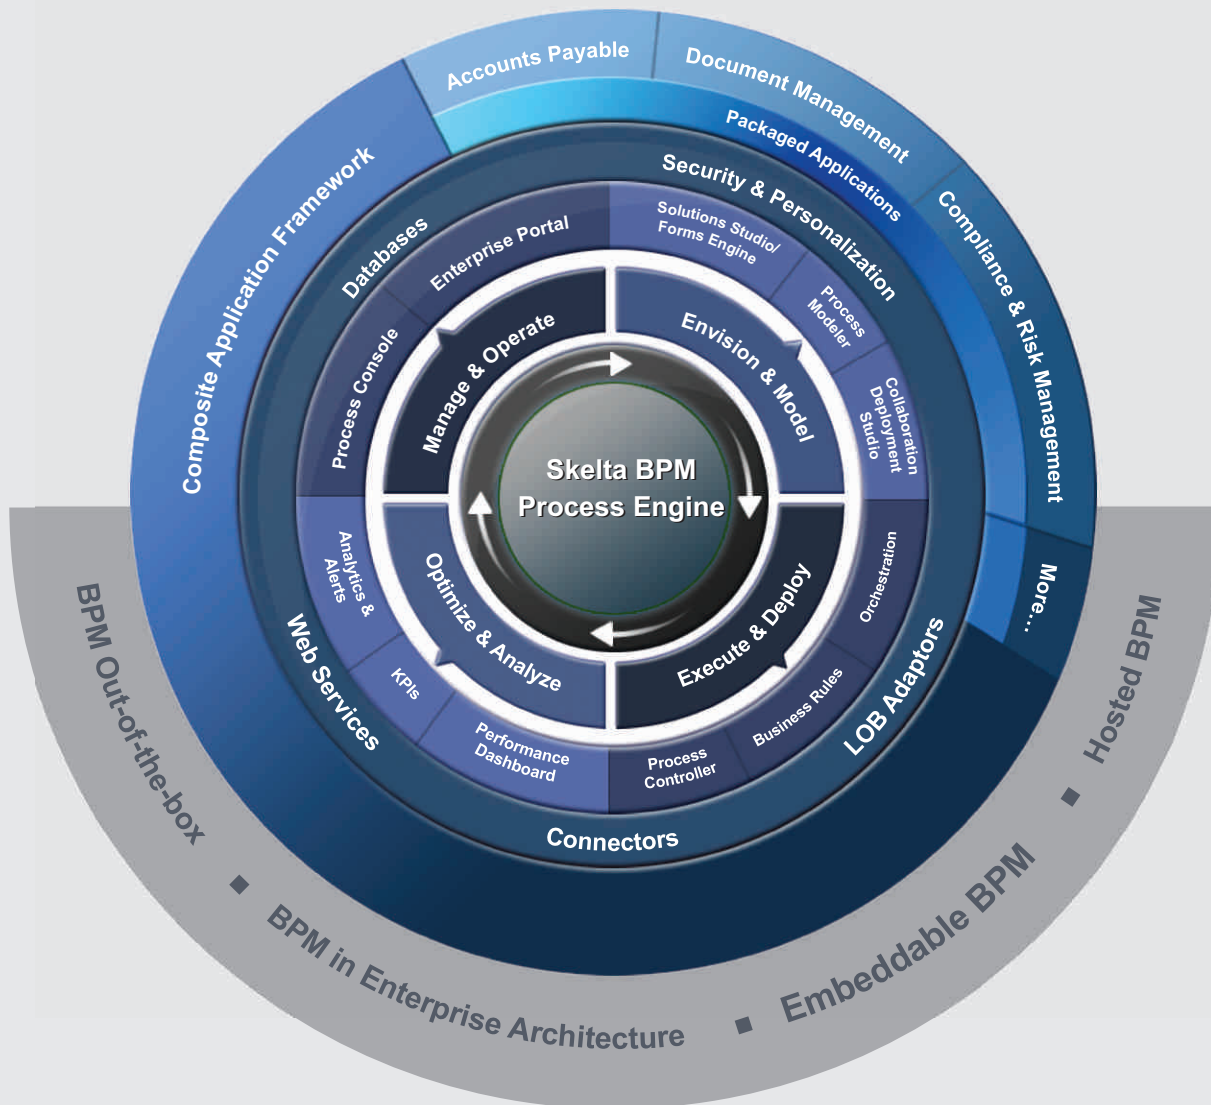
Accounts Payable
Document Management
Packaged Applications
Compliance & Risk Management
More...
Composite Application Framework
Security & Personalization
Databases
Enterprise Portal
Solutions Studio/ Forms Engine
Process Modeler
Collaboration Deployment Studio
Process Console
Manage & Operate
Envision & Model
Skelta BPM Process Engine
Optimize & Analyze
Execute & Deploy
Analytics & Alerts
KPIs
Performance Dashboard
Process Controller
Business Rules
Orchestration
Web Services
LOB Adaptors
Connectors
BPM Out-of-the-box
BPM in Enterprise Architecture
Embeddable BPM
Hosted BPM